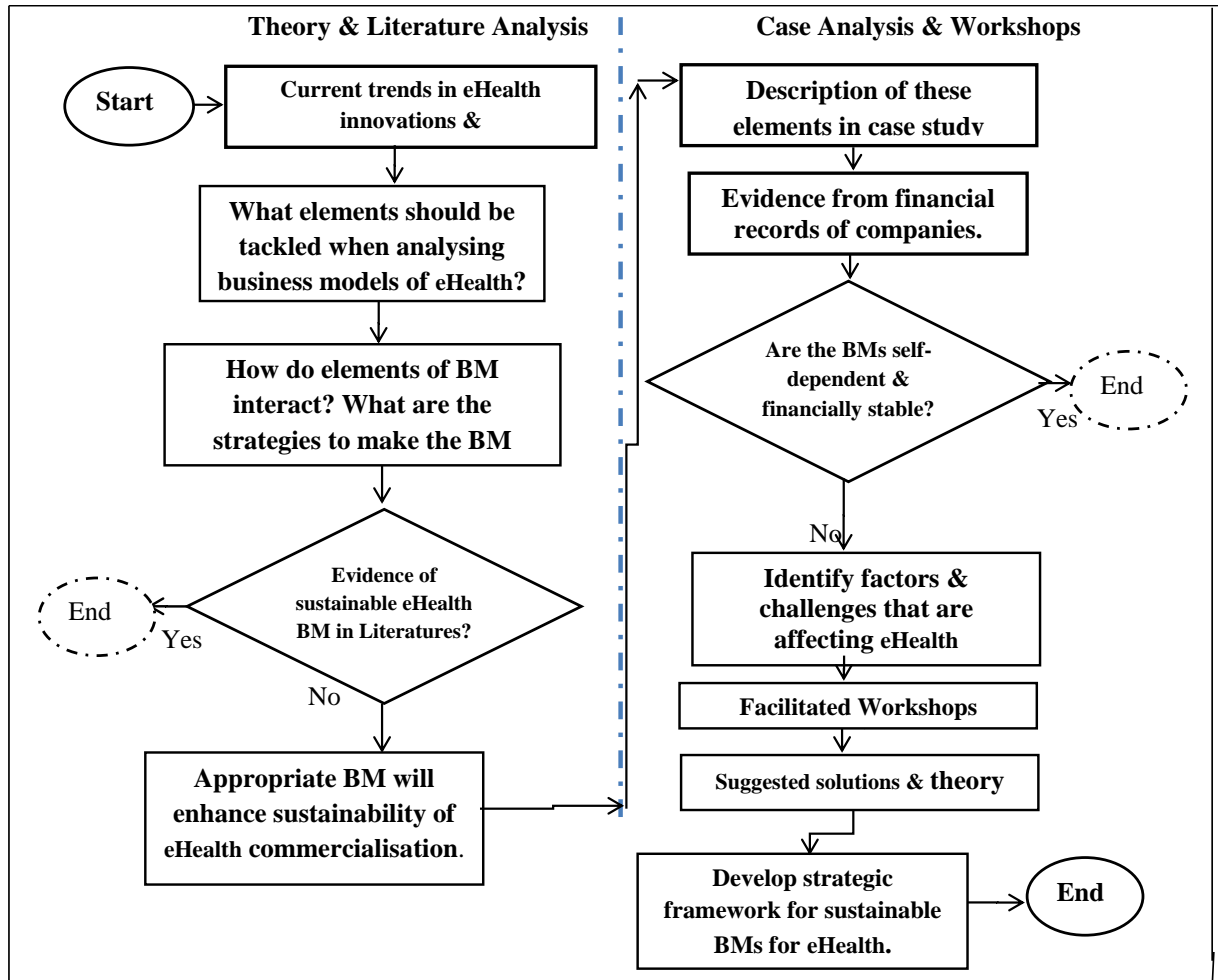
Theory & Literature Analysis

Case Analysis & Workshops

Start

Current trends in eHealth innovations &

What elements should be tackled when analysing business models of eHealth?

How do elements of BM interact? What are the strategies to make the BM

Evidence of sustainable eHealth BM in Literatures?

Yes

End

No

Appropriate BM will enhance sustainability of eHealth commercialisation.

Description of these elements in case study

Evidence from financial records of companies.

Are the BMs self-dependent & financially stable?

Yes

End

No

Identify factors & challenges that are affecting eHealth

Facilitated Workshops

Suggested solutions & theory

Develop strategic framework for sustainable BMs for eHealth.

End